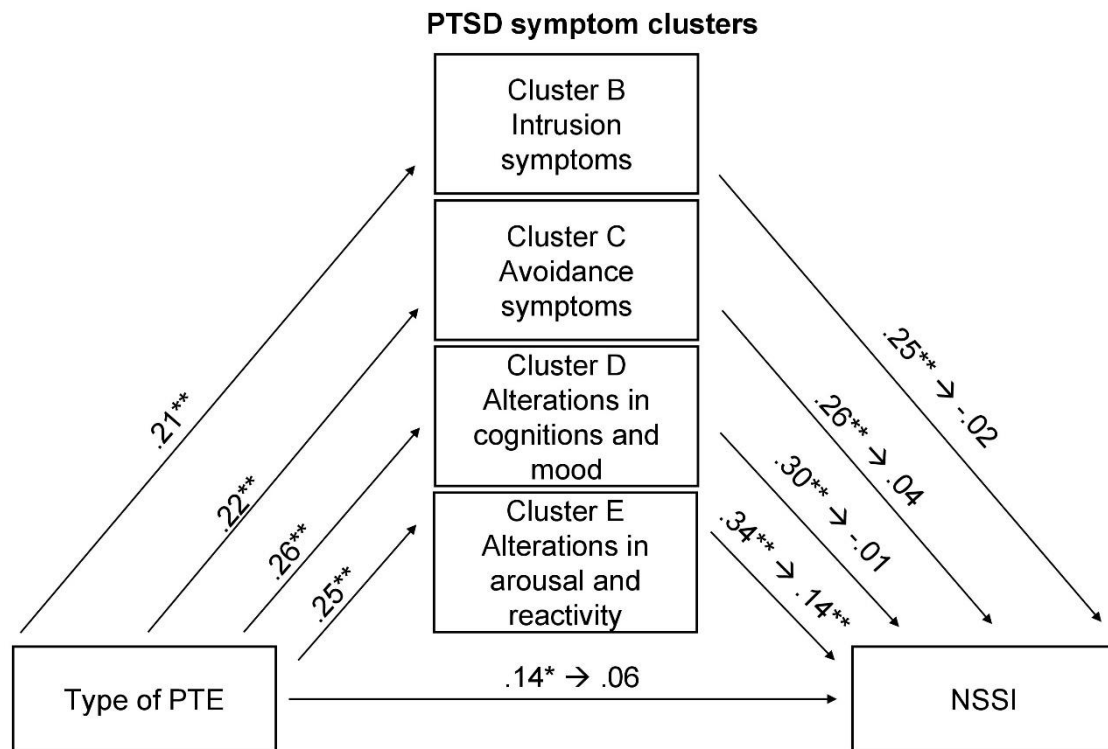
PTSD symptom clusters

Cluster B
Intrusion
symptoms

Cluster C
Avoidance
symptoms

Cluster D
Alterations in
cognitions and
mood

Cluster E
Alterations in
arousal and
reactivity

.21**

.22**

.26**

.25**

.25** → -.02

.26** → .04

.30** → -.01

.34** → .14**

Type of PTE

.14* → .06

NSSI